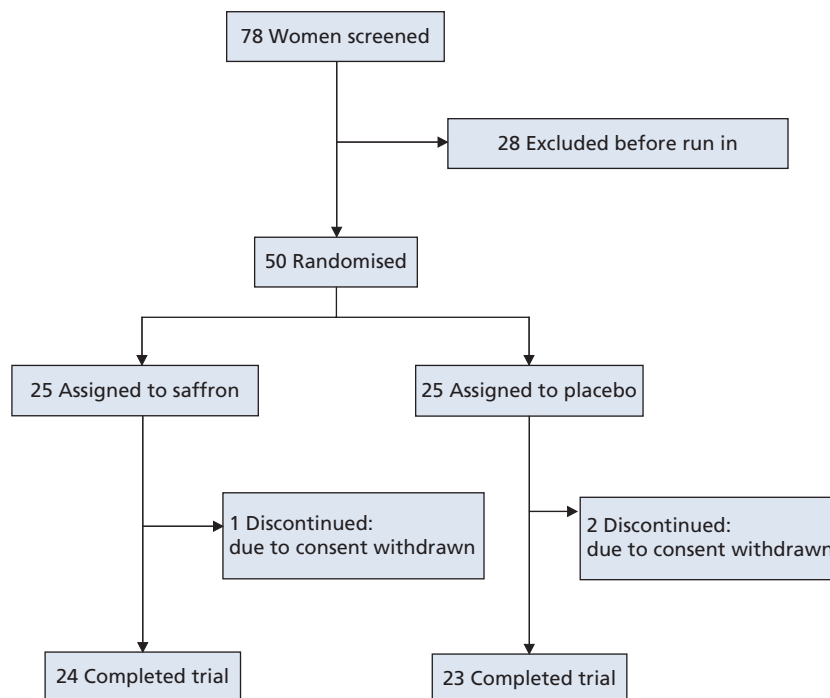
78 Women screened

28 Excluded before run in

50 Randomised

25 Assigned to saffron

25 Assigned to placebo

1 Discontinued: due to consent withdrawn

2 Discontinued: due to consent withdrawn

24 Completed trial

23 Completed trial